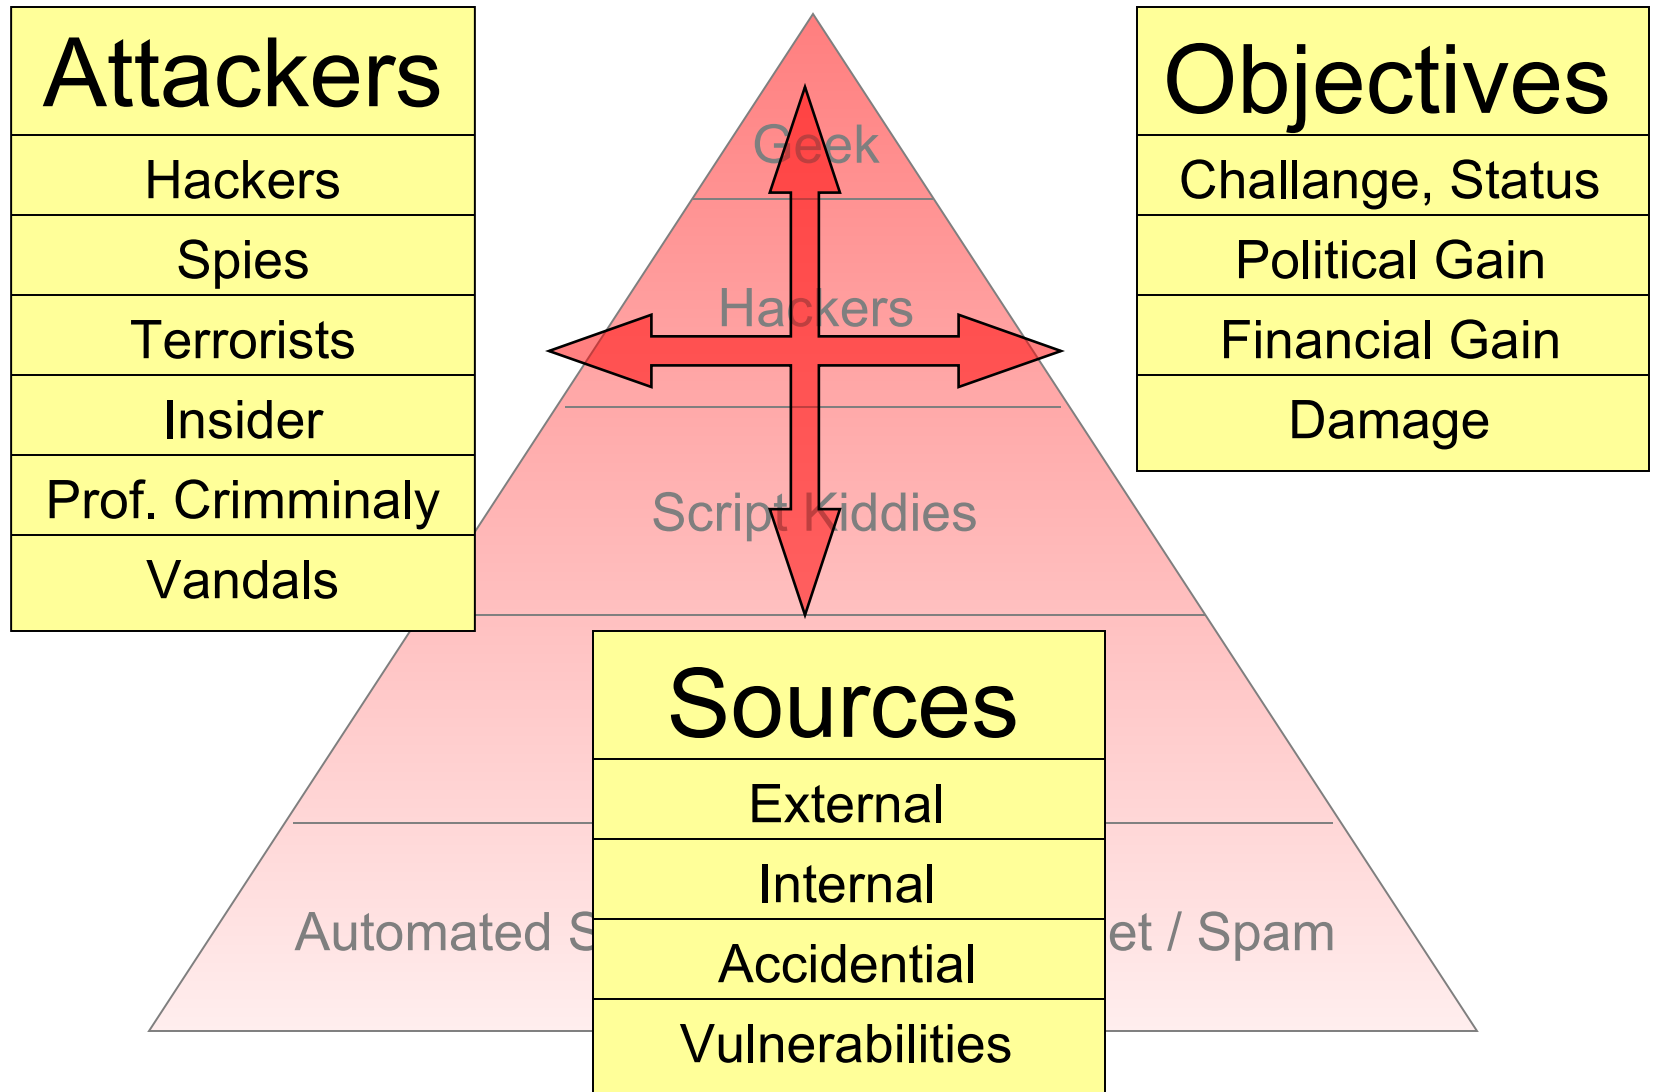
| Attackers |
|---|
| Hackers |
| Spies |
| Terrorists |
| Insider |
| Prof. Crimminaly |
| Vandals |

Geek

Hackers

Script Kiddies

Automated S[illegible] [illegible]et / Spam

| Objectives |
|---|
| Challange, Status |
| Political Gain |
| Financial Gain |
| Damage |

| Sources |
|---|
| External |
| Internal |
| Accidential |
| Vulnerabilities |